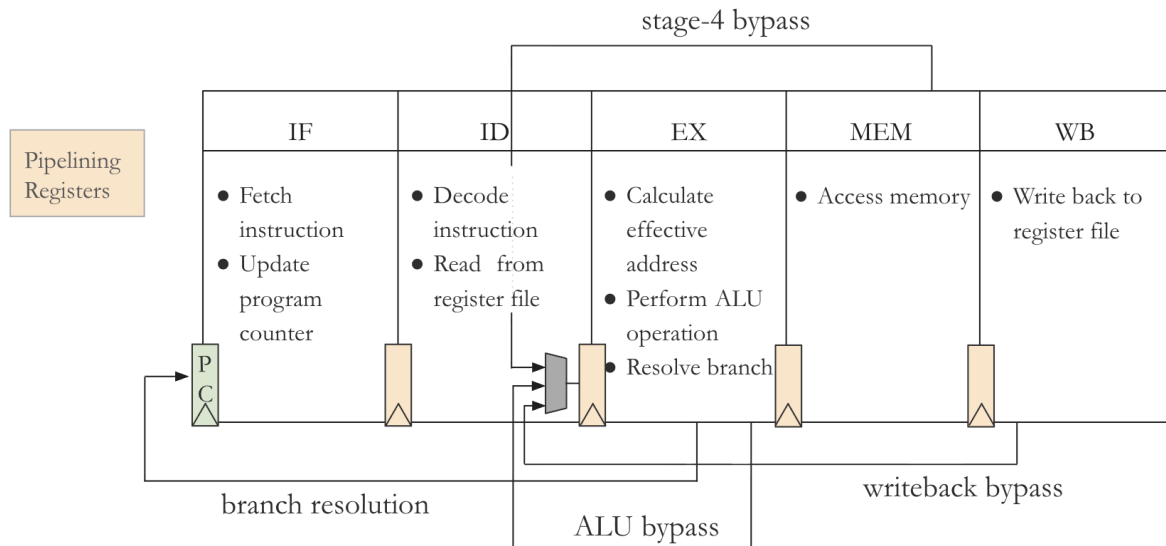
stage-4 bypass

Pipelining Registers

| IF | ID | EX | MEM | WB |
|---|---|---|---|---|
| • Fetch instruction • Update program counter | • Decode instruction • Read from register file | • Calculate effective address • Perform ALU operation • Resolve branch | • Access memory | • Write back to register file |

P C

branch resolution

ALU bypass

writeback bypass